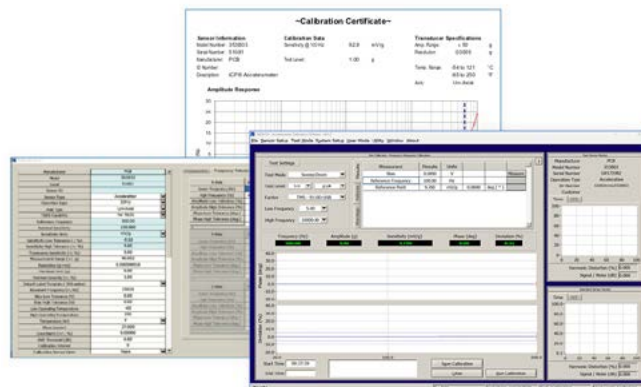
~Calibration Certificate~

Sensor Information
Model Number 352B03
Serial Number 51691
Manufacturer PCB
ID Number
Description ICP® Accelerometer

Calibration Data
Sensitivity @ 100 Hz 02.8 mV/g
Test Level 1.00 g

Transducer Specifications
Amp. Range ± 50 g
Resolution 0.0003 g
Temp. Range -54 to 121 °C
-65 to 250 °F
Axis Uni-Axial

Amplitude Response

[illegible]

Test Settings
Test Mode Sensitivity
Low Level 1.0 g pk
Factor
Low Frequency 5.00
High Frequency 10000.00

| Measurement | Results | Units |
|---|---|---|
| Bias | 0.0000 | V |
| Reference Frequency | 100.00 | Hz |
| Reference Point | 10.000 | mV/g |

Frequency (Hz)
Amplitude (g)
Sensitivity (mV/g)
Phase (deg)
Deviation (%)

Phase (deg)
Deviation (%)

Start Point
Open Calibration
Save Calibration

Manufacturer PCB
Model Number 352B03
Serial Number
Operation Type Accelerometer

Harmonic Distortion (%)
Speed / Noise (dB)